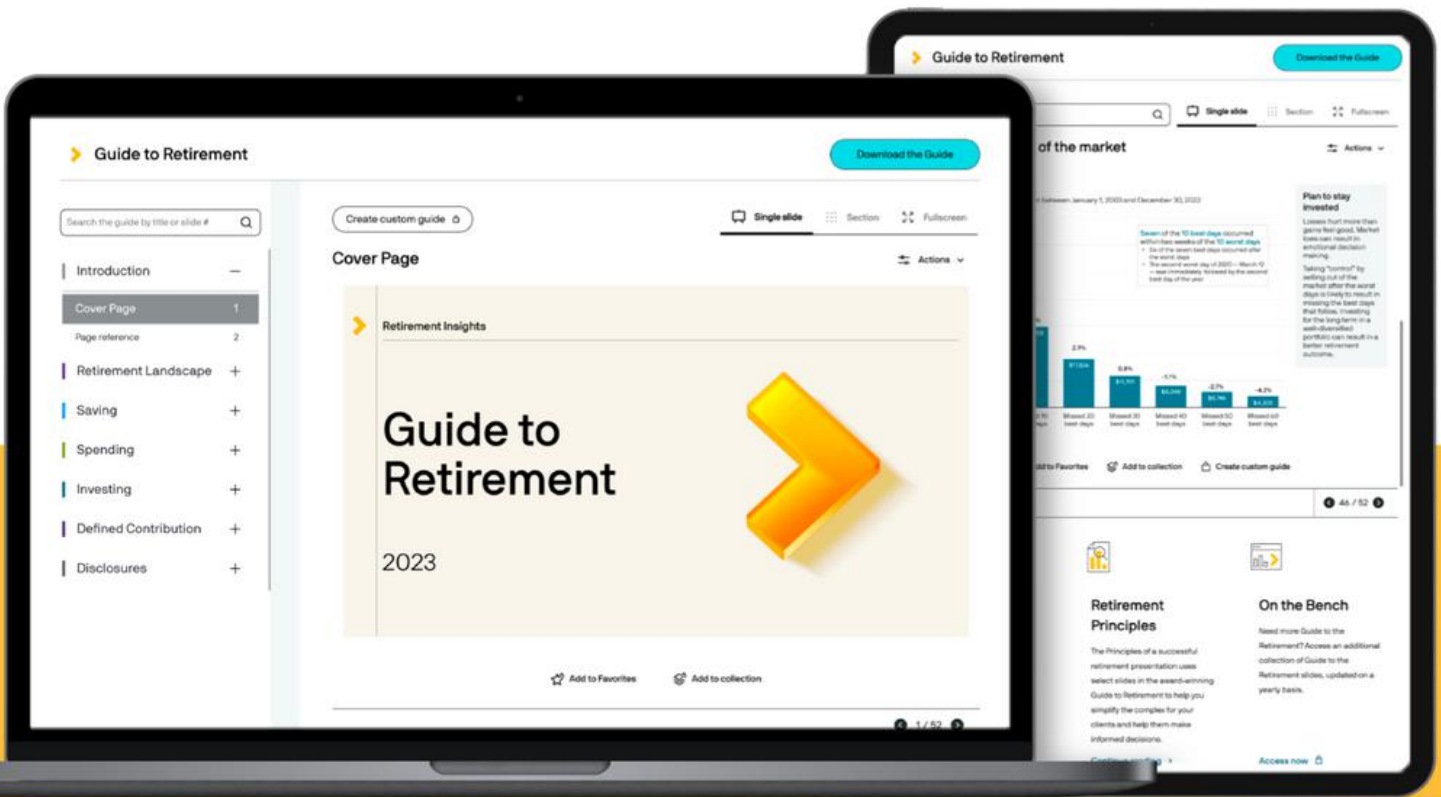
Guide to Retirement

Download the Guide

Single slide Section Fullscreen

of the market

Actions

between January 1, 2003 and December 30, 2022

Seven of the 10 best days occurred within two weeks of the 10 worst days.
• Six of the seven best days occurred after the worst days.
• The second worst day of 2020 — March 12 — was immediately followed by the second best day of the year.

Plan to stay invested

Losses hurt more than gains feel good. Market losses can result in emotional decision making.

Taking "control" by selling out of the market after the worst days is likely to result in missing the best days that follow. Investing for the long term in a well-diversified portfolio can result in a better retirement outcome.

2.9% 0.8% -1.1% -2.7% -4.2%

Missed 20 best days Missed 30 best days Missed 40 best days Missed 50 best days Missed 60 best days

Add to Favorites Add to collection Create custom guide

46 / 52

Retirement Principles

The Principles of a successful retirement presentation uses select slides in the award-winning Guide to Retirement to help you simplify the complex for your clients and help them make informed decisions.

On the Bench

Need more Guide to the Retirement? Access an additional collection of Guide to the Retirement slides, updated on a yearly basis.

Access now

Guide to Retirement

Download the Guide

Search the guide by title or slide #

Introduction
Cover Page 1
Page reference 2
Retirement Landscape
Saving
Spending
Investing
Defined Contribution
Disclosures

Create custom guide

Single slide Section Fullscreen

Cover Page

Actions

Retirement Insights

Guide to Retirement

2023

Add to Favorites Add to collection

1 / 52